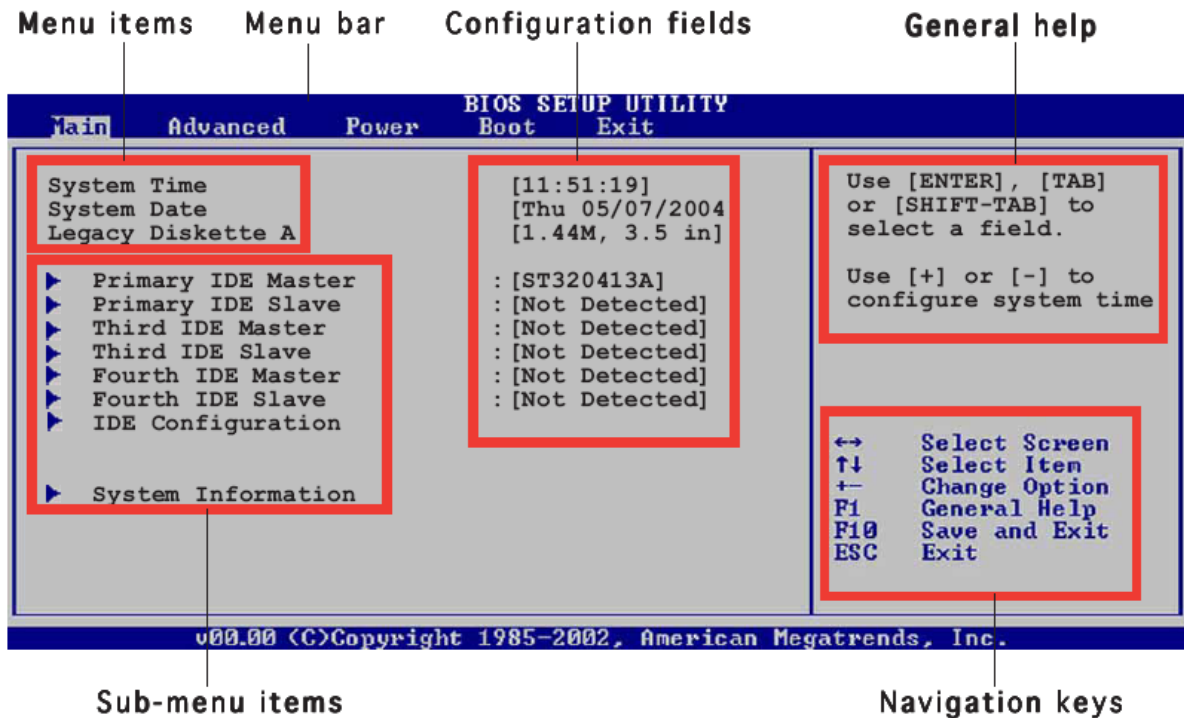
Menu items Menu bar Configuration fields General help

BIOS SETUP UTILITY
Main Advanced Power Boot Exit

System Time
System Date
Legacy Diskette A

[11:51:19]
[Thu 05/07/2004
[1.44M, 3.5 in]

Use [ENTER], [TAB] or [SHIFT-TAB] to select a field.

Use [+] or [-] to configure system time

▶ Primary IDE Master
▶ Primary IDE Slave
▶ Third IDE Master
▶ Third IDE Slave
▶ Fourth IDE Master
▶ Fourth IDE Slave
▶ IDE Configuration

▶ System Information

: [ST320413A]
: [Not Detected]
: [Not Detected]
: [Not Detected]
: [Not Detected]
: [Not Detected]

↔ Select Screen
↑↓ Select Item
+- Change Option
F1 General Help
F10 Save and Exit
ESC Exit

v00.00 (C)Copyright 1985-2002, American Megatrends, Inc.

Sub-menu items Navigation keys